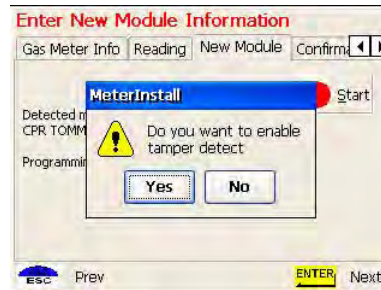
Enter New Module Information

Gas Meter Info | Reading | New Module | Confirma

Start

Detected m
CPR TOMM

Programmi

MeterInstall

Do you want to enable tamper detect

Yes

No

ESC

Prev

ENTER

Next